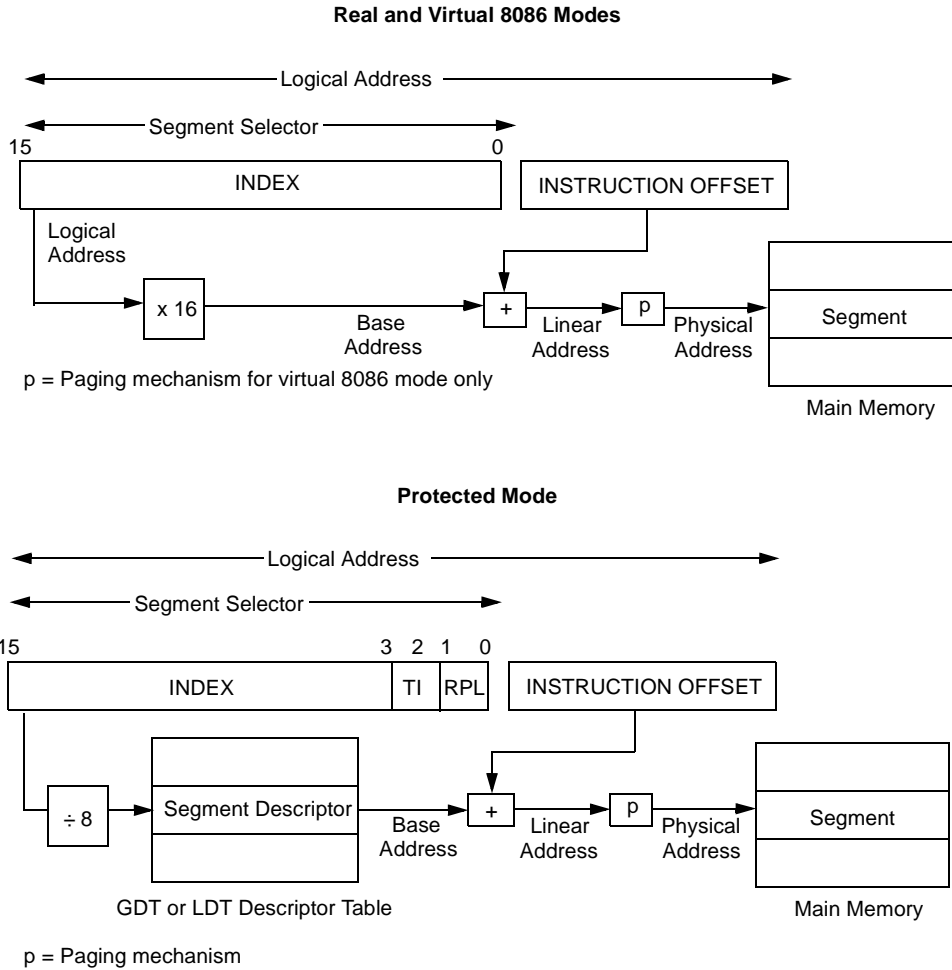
Real and Virtual 8086 Modes

Logical Address

Segment Selector

15

0

INDEX

INSTRUCTION OFFSET

Logical Address

x 16

Base Address

+

Linear Address

p

Physical Address

Segment

p = Paging mechanism for virtual 8086 mode only

Main Memory

Protected Mode

Logical Address

Segment Selector

15

3 2 1 0

INDEX

TI

RPL

INSTRUCTION OFFSET

÷ 8

Segment Descriptor

Base Address

+

Linear Address

p

Physical Address

Segment

GDT or LDT Descriptor Table

Main Memory

p = Paging mechanism